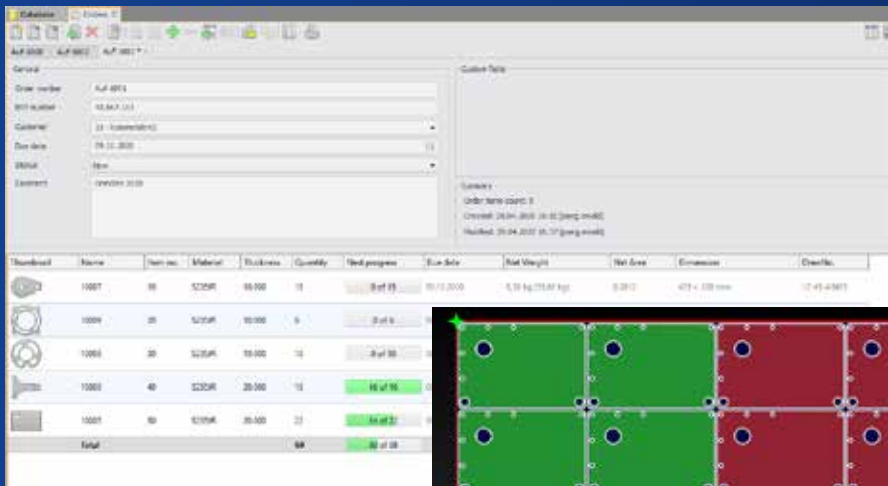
Database | Orders

AuF 0008 | AuF 0012 | AuF 0013

General

Order number: AuF 4013
BOI number: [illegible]
Customer: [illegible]
Due date: 29.11.2020
Status: New
Comment: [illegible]

Custom fields

Summary
Order items count: 5
Created: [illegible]
Modified: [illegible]

| Thumbnail | Name | Item no. | Material | Thickness | Quantity | Nest progress | Due date | Net Weight | Net Area | Dimensions | Drawfile |
|---|---|---|---|---|---|---|---|---|---|---|---|
| | 10007 | 10 | S235JR | 10.000 | 15 | 0 of 15 | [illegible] | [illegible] | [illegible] | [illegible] | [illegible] |
| | 10009 | 20 | S235JR | 10.000 | 6 | 0 of 6 | | | | | |
| | 10005 | 30 | S235JR | 10.000 | 10 | 0 of 10 | | | | | |
| | 10003 | 40 | S235JR | 20.000 | 15 | 15 of 15 | | | | | |
| | 10007 | 50 | S235JR | 20.000 | 22 | 14 of 22 | | | | | |
| | Total | | | | 68 | 30 of 68 | | | | | |